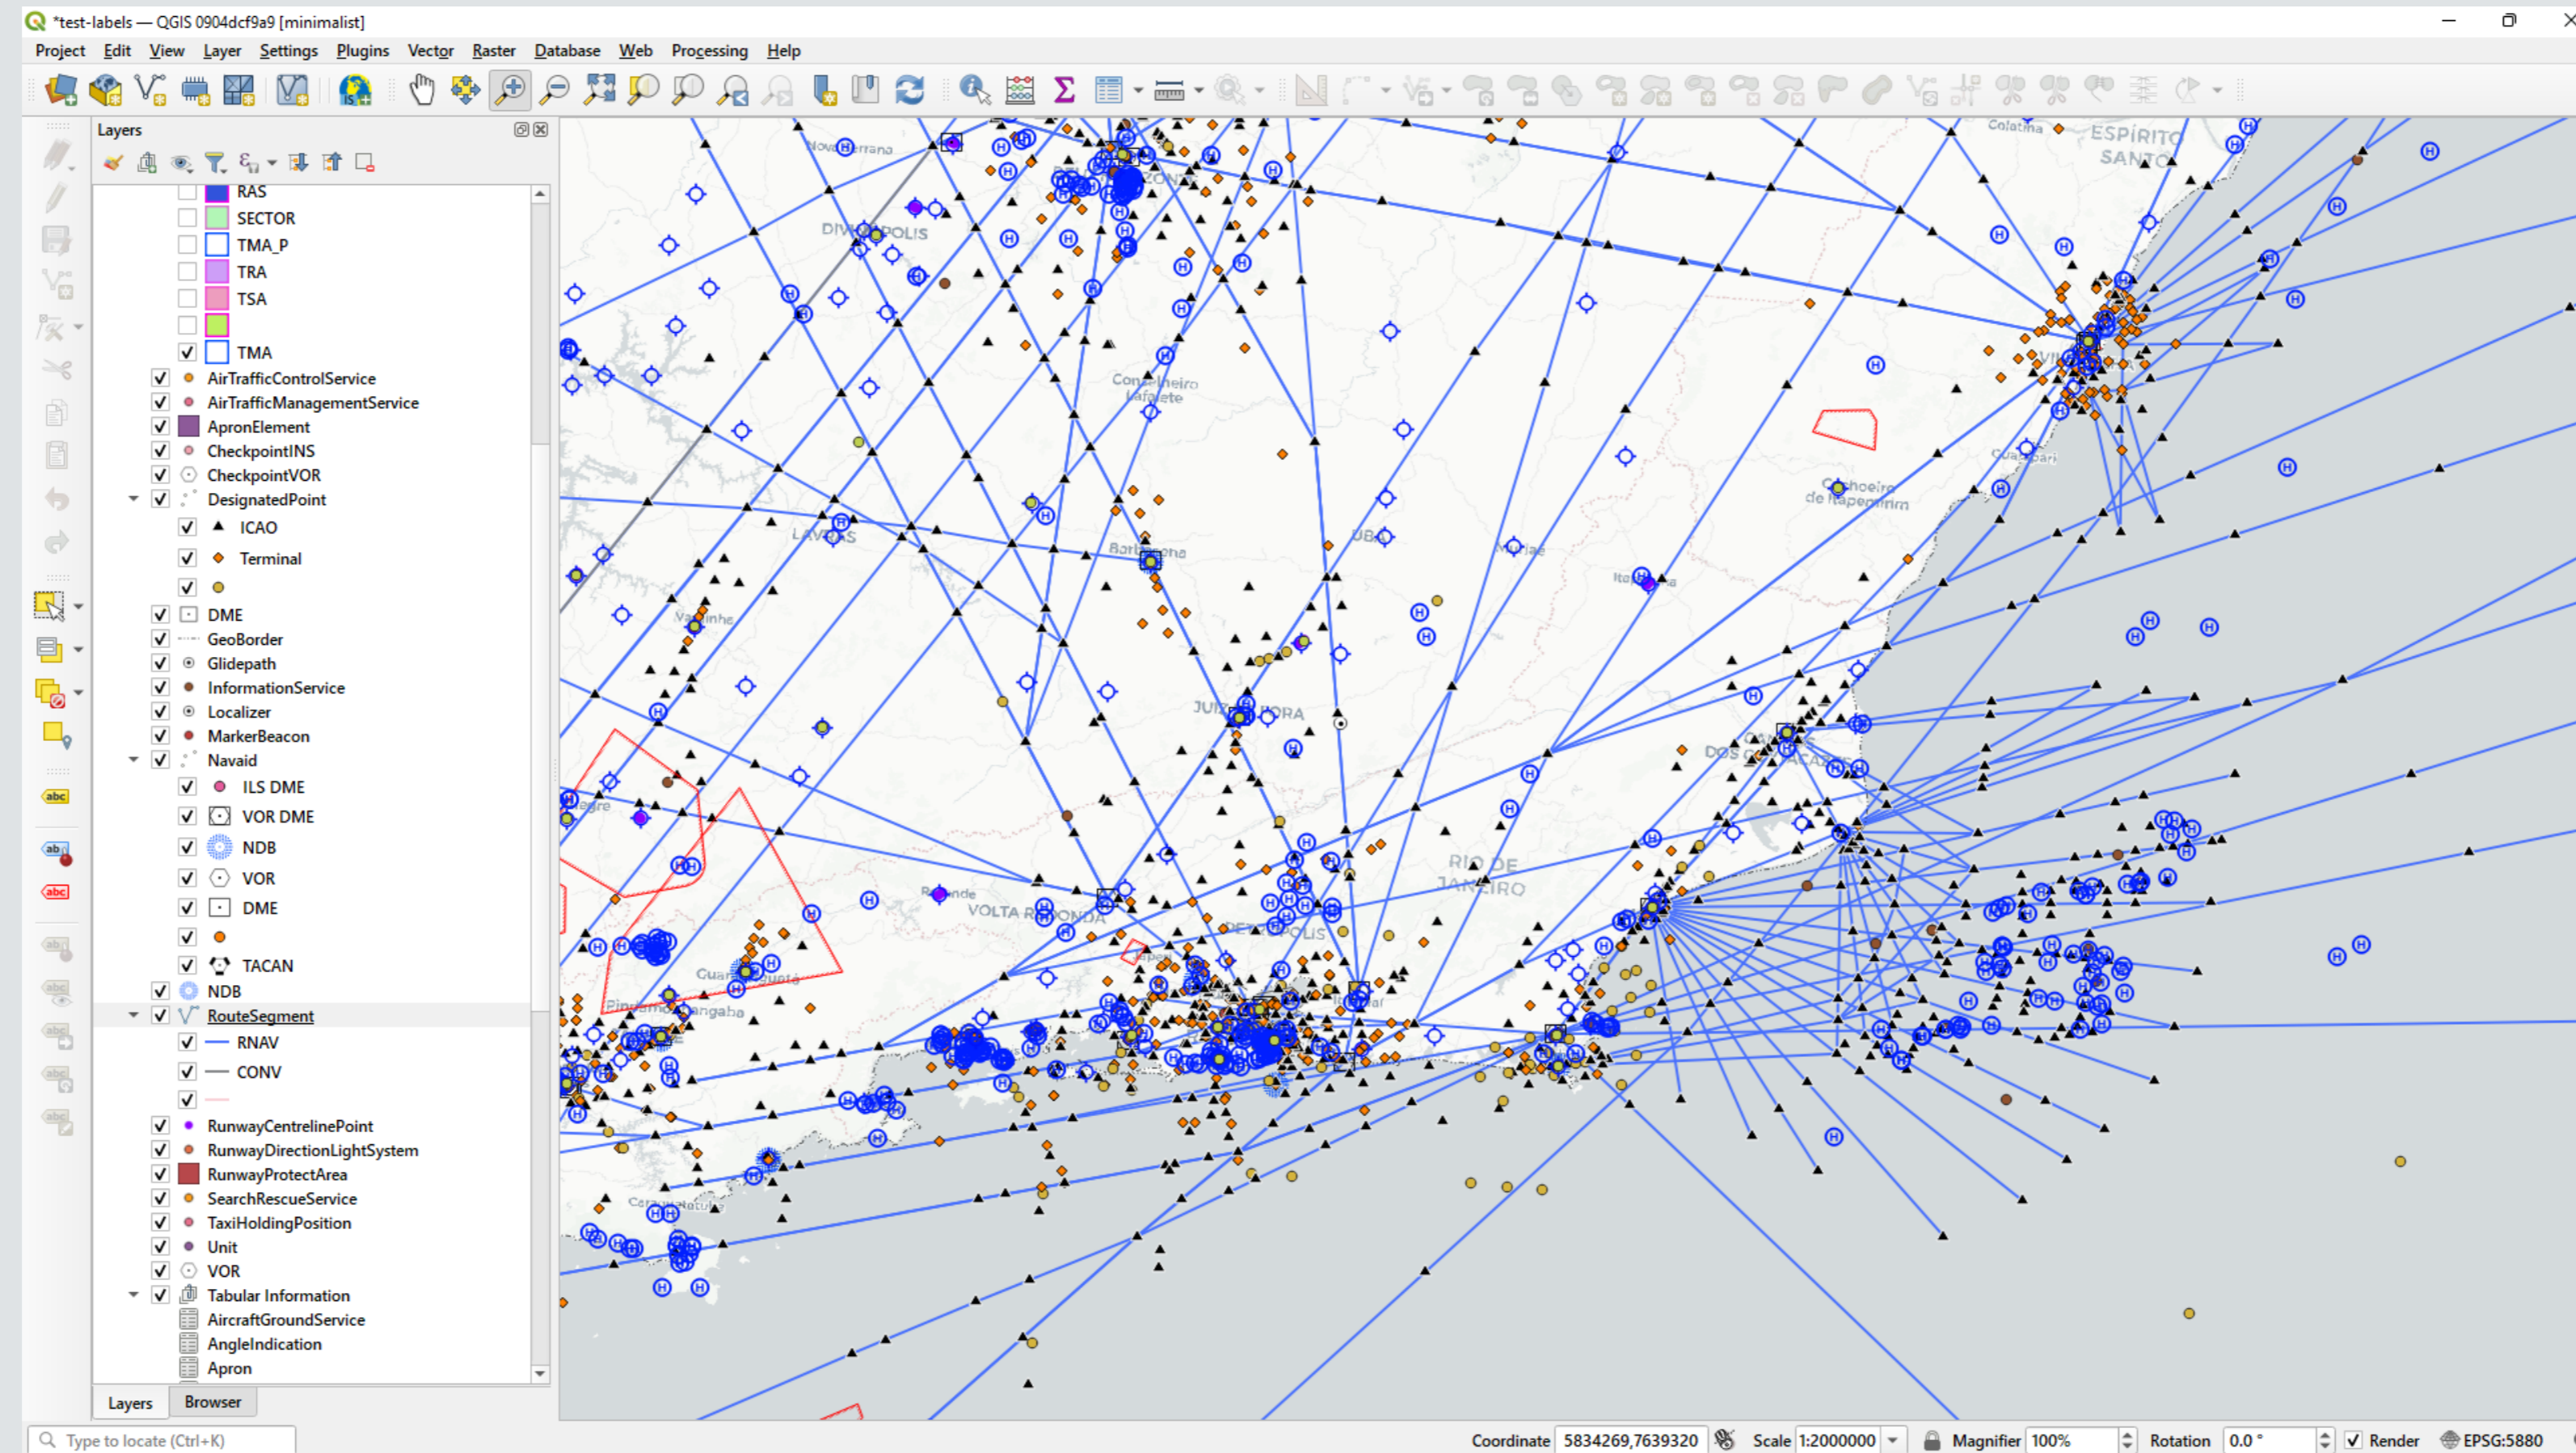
*test-labels — QGIS 0904dcf9a9 [minimalist]

Project Edit View Layer Settings Plugins Vector Raster Database Web Processing Help

Layers

RAS
SECTOR
TMA_P
TRA
TSA

TMA
AirTrafficControlService
AirTrafficManagementService
ApronElement
CheckpointINS
CheckpointVOR
DesignatedPoint
ICAO
Terminal

DME
GeoBorder
Glidepath
InformationService
Localizer
MarkerBeacon
Navaid
ILS DME
VOR DME
NDB
VOR
DME

TACAN
NDB
RouteSegment
RNAV
CONV

RunwayCentrelinePoint
RunwayDirectionLightSystem
RunwayProtectArea
SearchRescueService
TaxiHoldingPosition
Unit
VOR
Tabular Information
AircraftGroundService
AngleIndication
Apron

Layers Browser

Type to locate (Ctrl+K)

Colatina ESPÍRITO SANTO
DIVINÓPOLIS
Conselheiro Lafaiete
LAVRAS
Barbacena
UBÁ
Itaperuna
Cachoeiro de Itapemirim
Varginha
JUIZ DE FORA
RIO DE JANEIRO
VOLTA REDONDA
PETRÓPOLIS
Guaratinguetá
Caraguatatuba

Coordinate 5834269,7639320 Scale 1:2000000 Magnifier 100% Rotation 0.0 ° Render EPSG:5880